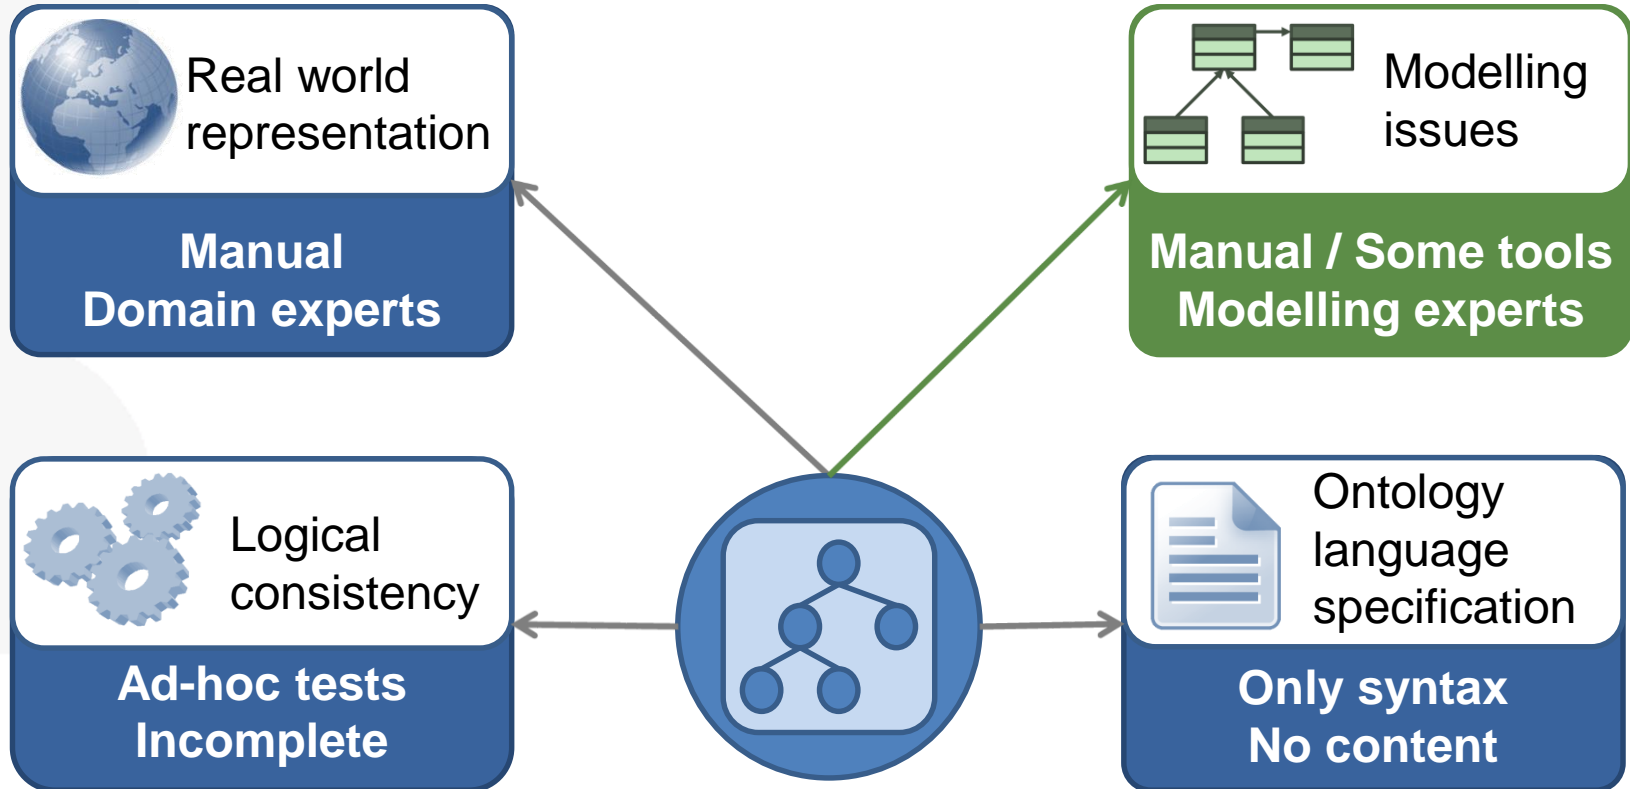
Real world representation

Manual
Domain experts

Modelling issues

Manual / Some tools
Modelling experts

Logical consistency

Ad-hoc tests
Incomplete

Ontology language specification

Only syntax
No content